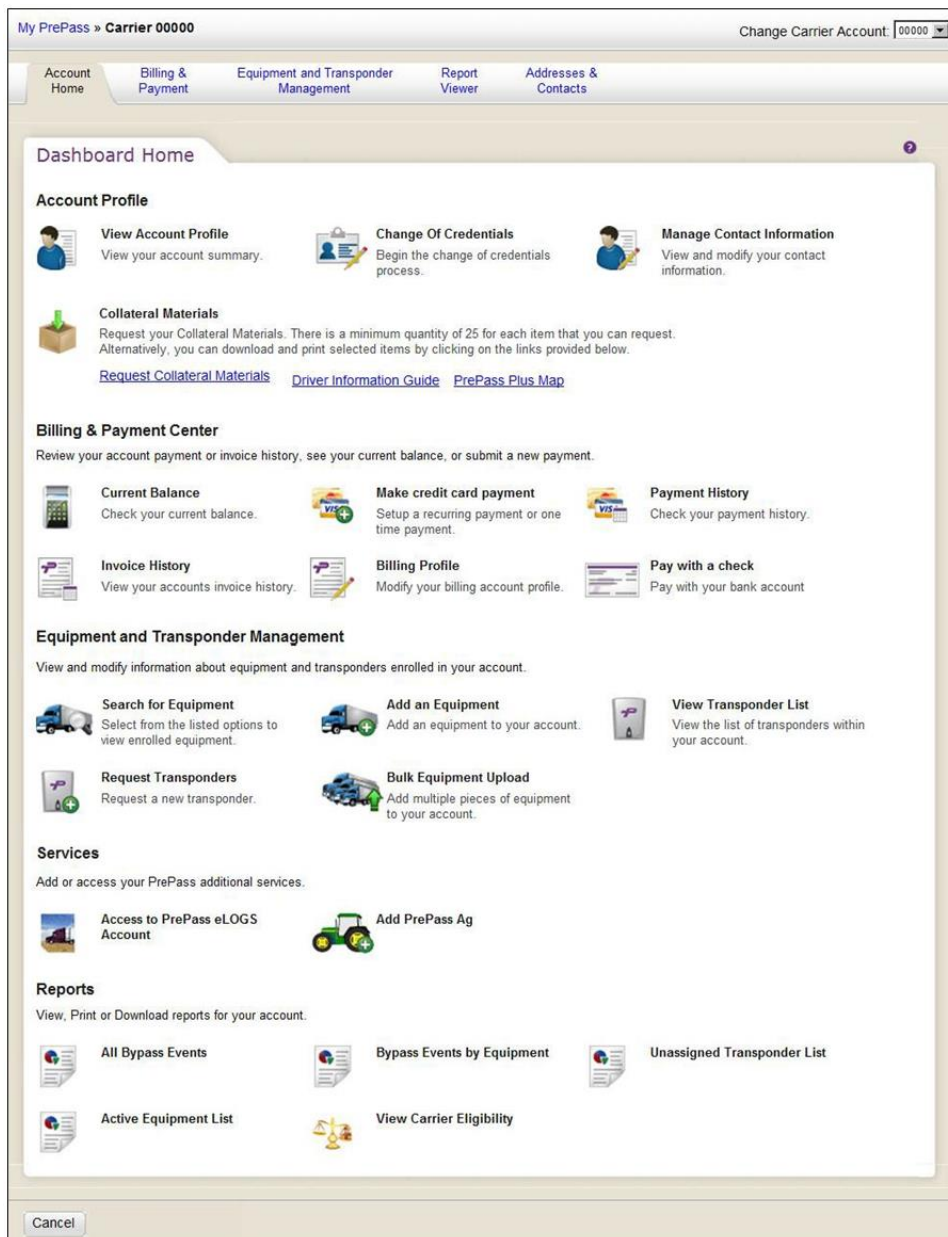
My PrePass » Carrier 00000

Change Carrier Account: 00000

Account Home | Billing & Payment | Equipment and Transponder Management | Report Viewer | Addresses & Contacts

Dashboard Home

Account Profile

View Account Profile
View your account summary.

Change Of Credentials
Begin the change of credentials process.

Manage Contact Information
View and modify your contact information.

Collateral Materials
Request your Collateral Materials. There is a minimum quantity of 25 for each item that you can request. Alternatively, you can download and print selected items by clicking on the links provided below.

Request Collateral Materials Driver Information Guide PrePass Plus Map

Billing & Payment Center
Review your account payment or invoice history, see your current balance, or submit a new payment.

Current Balance
Check your current balance.

Make credit card payment
Setup a recurring payment or one time payment.

Payment History
Check your payment history.

Invoice History
View your accounts invoice history.

Billing Profile
Modify your billing account profile.

Pay with a check
Pay with your bank account

Equipment and Transponder Management
View and modify information about equipment and transponders enrolled in your account.

Search for Equipment
Select from the listed options to view enrolled equipment.

Add an Equipment
Add an equipment to your account.

View Transponder List
View the list of transponders within your account.

Request Transponders
Request a new transponder.

Bulk Equipment Upload
Add multiple pieces of equipment to your account.

Services
Add or access your PrePass additional services.

Access to PrePass eLOGS Account

Add PrePass Ag

Reports
View, Print or Download reports for your account.

All Bypass Events

Bypass Events by Equipment

Unassigned Transponder List

Active Equipment List

View Carrier Eligibility

Cancel